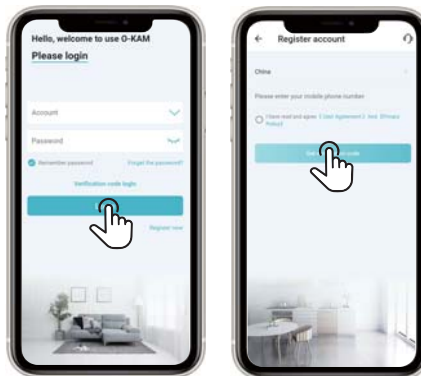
Hello, welcome to use O-KAM

Please login

Account

Password

Remember password

Forgot the password?

Verification code login

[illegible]

Register now

Register account

China

Please enter your mobile phone number

I have read and agree 《User Agreement》 And 《Privacy Policy》

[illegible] code